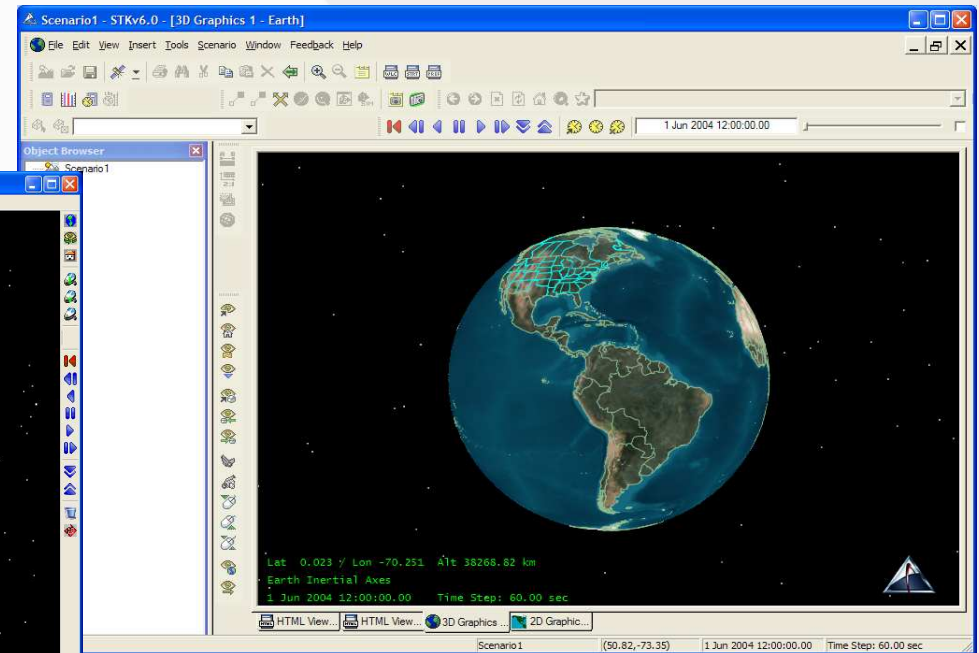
Scenario1 - STKv6.0 - [3D Graphics 1 - Earth]

File Edit View Insert Tools Scenario Window Feedback Help

1 Jun 2004 12:00:00.00

Object Browser

Scenario1

Lat 0.023 / Lon -70.251 Alt 38268.82 km
Earth Inertial Axes
1 Jun 2004 12:00:00.00 Time Step: 60.00 sec

HTML View... HTML View... 3D Graphics ... 2D Graphic...

Scenario1 (50.82,-73.35) 1 Jun 2004 12:00:00.00 Time Step: 60.00 sec